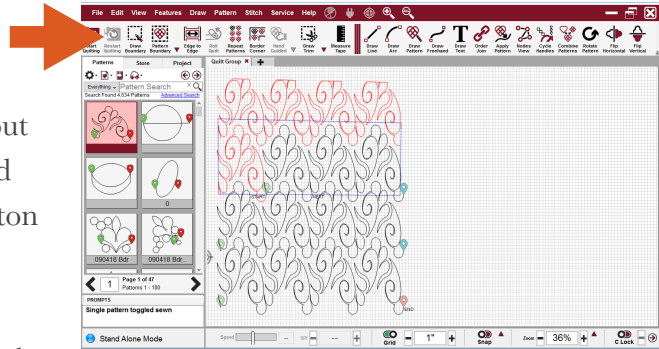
out
d
ton

File Edit View Features Draw Pattern Stitch Service Help

Start Quilting Restart Quilting Draw Boundary Pattern Boundary Edge to Edge Roll Quilt Repeat Patterns Border Corner Hand Guided Draw Trim Measure Tape Draw Line Draw Arc Draw Pattern Draw Freehand Draw Text Order Join Apply Pattern Nodes View Cycle Needles Combine Patterns Rotate Pattern Flip Horizontal Flip Vertical

Patterns Store Project

Everything Pattern Search
Search Found 4,634 Patterns Advanced Search

Quilt Group

0

090418 Bdr 090418 Bdr

1 Page 1 of 47
Patterns 1 - 100

PROMPTS
Single pattern toggled sewn

Stand Alone Mode

Speed Grid 1" Snap Zoom 36% C Lock